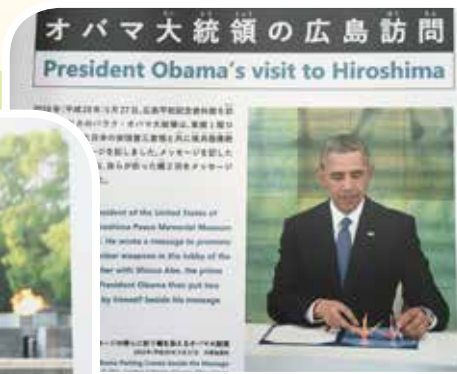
オバマ大統領の広島訪問
President Obama's visit to Hiroshima

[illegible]

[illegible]resident of the United States of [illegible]roshima Peace Memorial Museum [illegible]. He wrote a message to promote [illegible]clear weapons in the lobby of the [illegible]ether with Shinzo Abe, the prime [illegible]President Obama then put two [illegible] by himself beside his message.

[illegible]